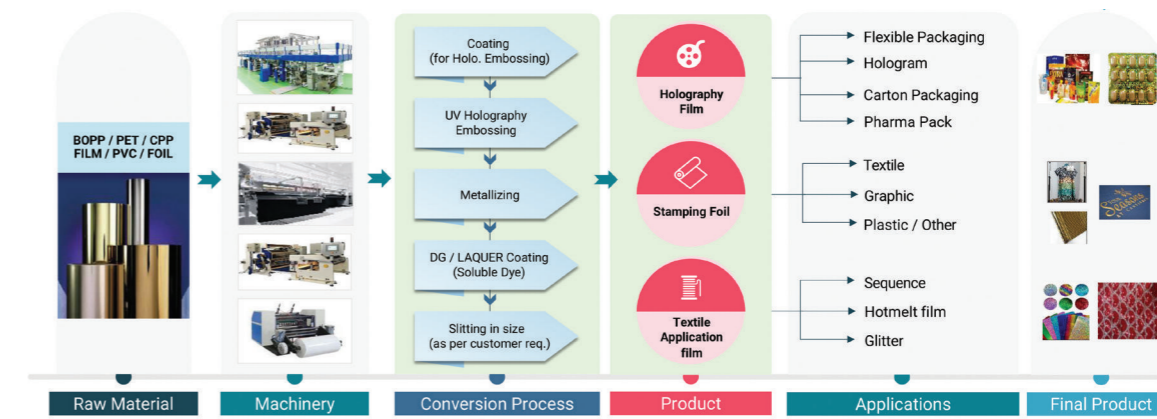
BOPP / PET / CPP FILM / PVC / FOIL

Coating (for Holo. Embossing)

UV Holography Embossing

Metallizing

DG / LAQUER Coating (Soluble Dye)

Slitting in size (as per customer req.)

Holography Film

Stamping Foil

Textile Application film

Flexible Packaging

Hologram

Carton Packaging

Pharma Pack

Textile

Graphic

Plastic / Other

Sequence

Hotmelt film

Glitter

Raw Material

Machinery

Conversion Process

Product

Applications

Final Product